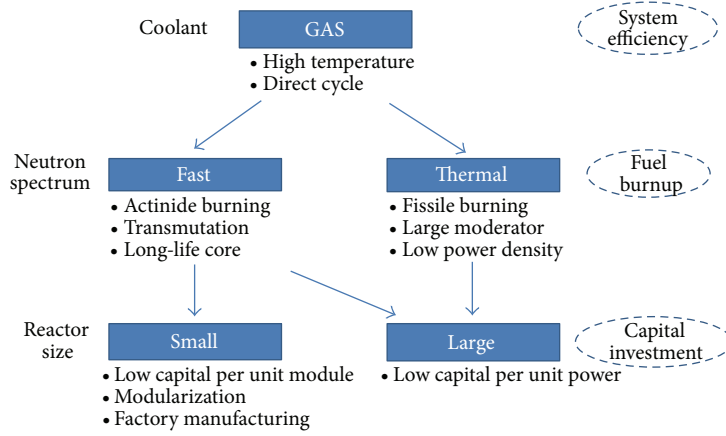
Coolant

GAS

System efficiency

• High temperature
• Direct cycle

Neutron spectrum

Fast

• Actinide burning
• Transmutation
• Long-life core

Thermal

• Fissile burning
• Large moderator
• Low power density

Fuel burnup

Reactor size

Small

• Low capital per unit module
• Modularization
• Factory manufacturing

Large

• Low capital per unit power

Capital investment